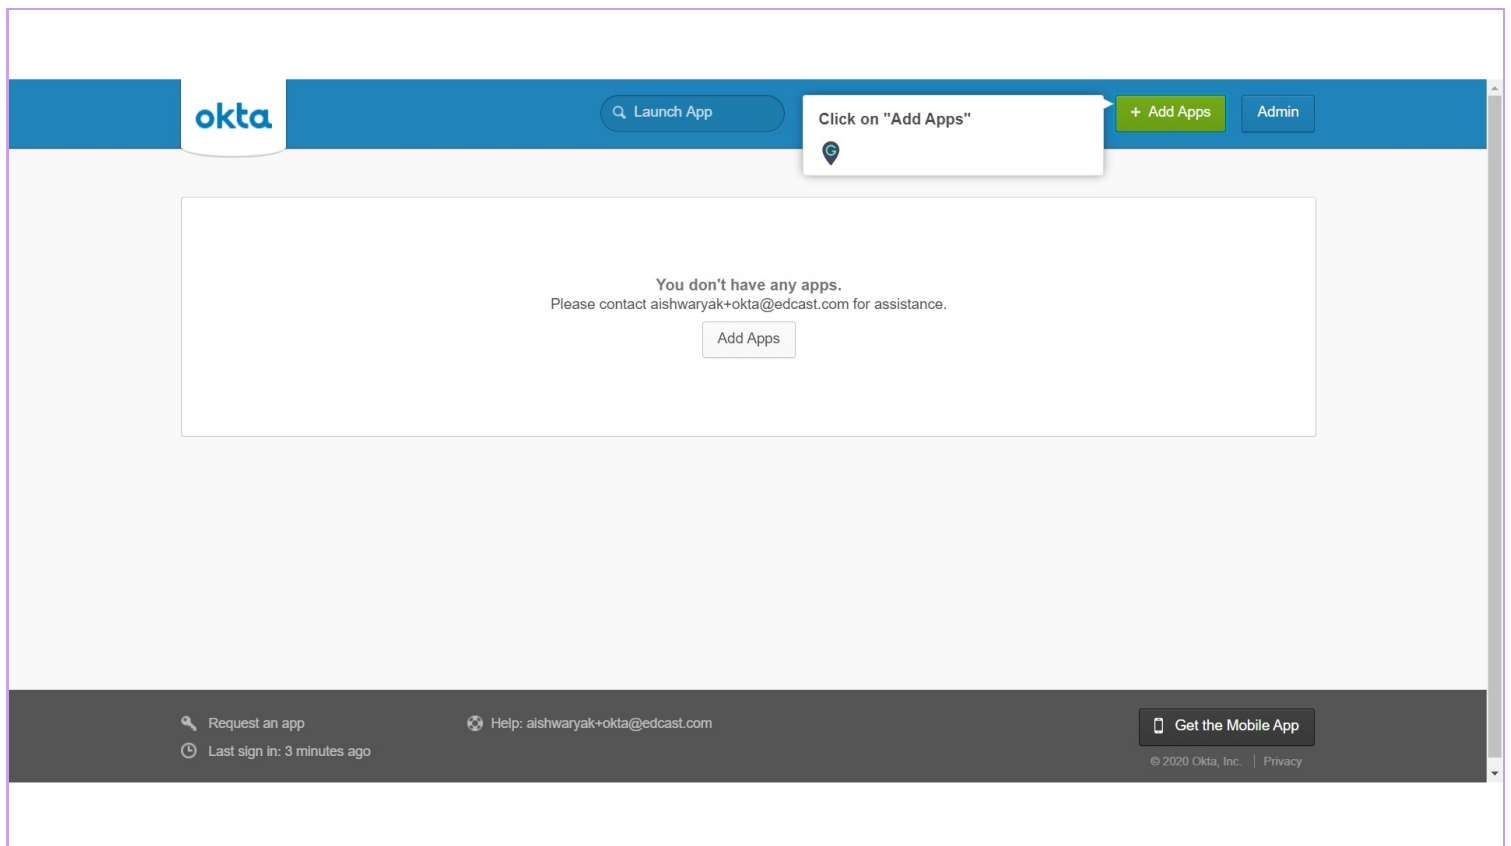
okta

Launch App

Click on "Add Apps"

+ Add Apps

Admin

You don't have any apps.
Please contact aishwaryak+okta@edcast.com for assistance.

Add Apps

Request an app

Last sign in: 3 minutes ago

Help: aishwaryak+okta@edcast.com

Get the Mobile App

© 2020 Okta, Inc. | Privacy